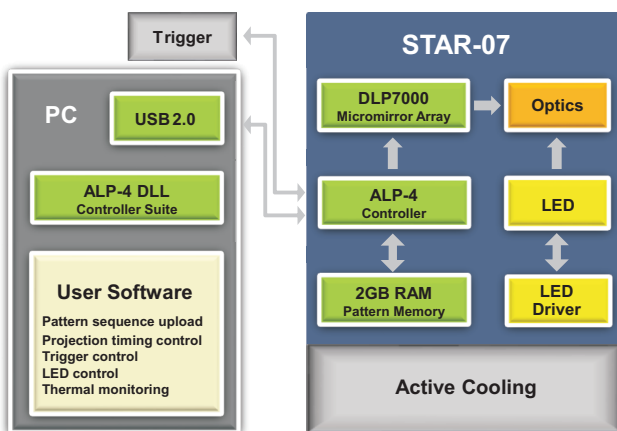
Trigger

PC

USB 2.0

ALP-4 DLL
Controller Suite

User Software
Pattern sequence upload
Projection timing control
Trigger control
LED control
Thermal monitoring

STAR-07

DLP7000
Micromirror Array

Optics

ALP-4
Controller

LED

2GB RAM
Pattern Memory

LED
Driver

Active Cooling